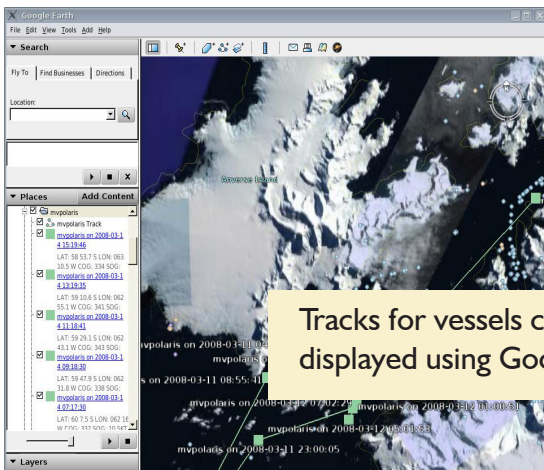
Google Earth

File Edit View Tools Add Help

▼ Search

Fly To | Find Businesses | Directions

Location:

▼ Places | Add Content

mvpolaris

mvpolaris Track

mvpolaris on 2008-03-14 15:19:46

LAT: 58 53.7 S LON: 063 10.5 W COG: 334 SOG:

mvpolaris on 2008-03-14 13:19:35

LAT: 59 10.6 S LON: 062 55.1 W COG: 341 SOG:

mvpolaris on 2008-03-14 11:18:41

LAT: 59 29.1 S LON: 062 43.1 W COG: 343 SOG:

mvpolaris on 2008-03-14 09:18:30

LAT: 59 47.9 S LON: 062 31.8 W COG: 338 SOG:

mvpolaris on 2008-03-14 07:17:30

LAT: 60 7.5 S LON: 062 1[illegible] W COG: 332 SOG: 31

▼ Layers

Anvers Island

mvpolaris on 2008-03-11 02:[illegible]

mvpolaris on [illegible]

mvpolaris on 2008-03-11 08:55:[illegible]

mvpolaris on 2008-03-12 07:02:2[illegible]

mvpolaris on 2008-03-12 01:00:3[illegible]

mvpolaris on 2008-03-12 05:01:3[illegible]

mvpolaris on 2008-03-11 23:00:05

Tracks for vessels c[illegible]
displayed using Goo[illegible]